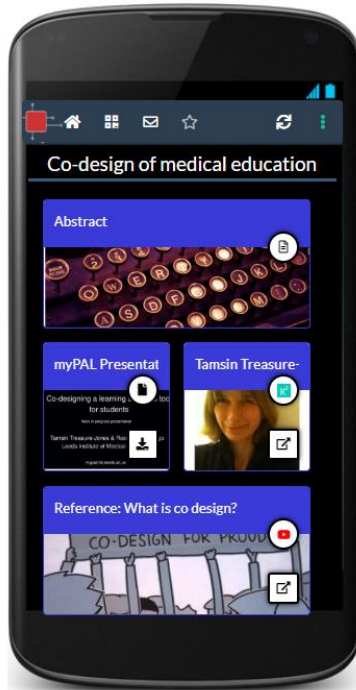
Co-design of medical education

Abstract

myPAL Presentat

Co-designing a learning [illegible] for students

Tamsin Treasure-Jones & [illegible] Leeds Institute of Medical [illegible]

Tamsin Treasure-

Reference: What is co design?

CO-DESIGN FOR PROUD